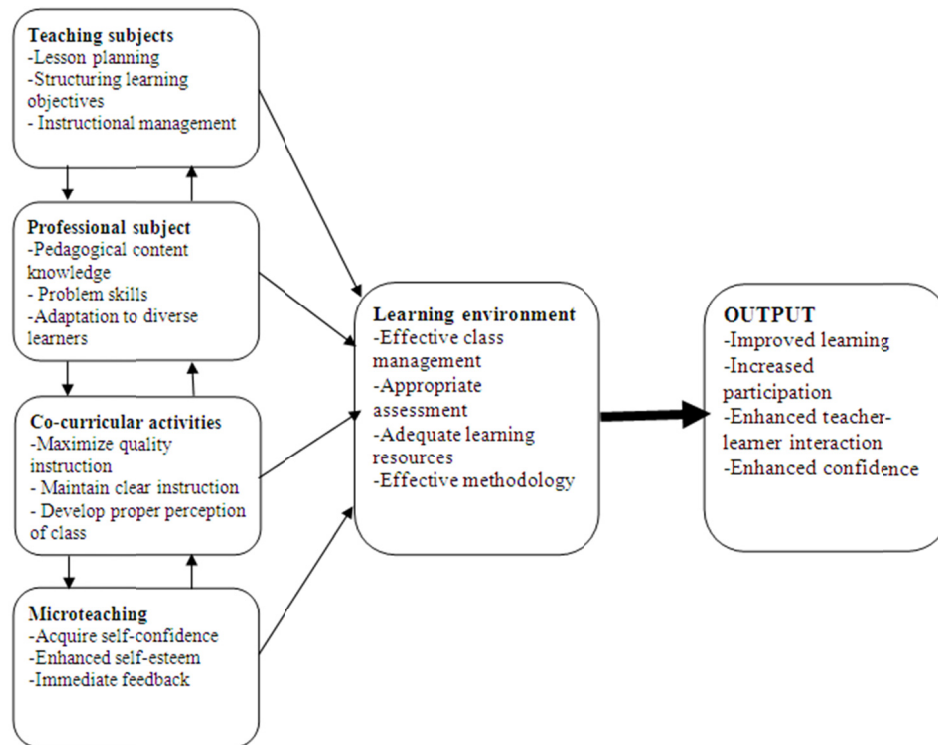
Teaching subjects
-Lesson planning
-Structuring learning objectives
- Instructional management

Professional subject
-Pedagogical content knowledge
- Problem skills
-Adaptation to diverse learners

Co-curricular activities
-Maximize quality instruction
- Maintain clear instruction
- Develop proper perception of class

Microteaching
-Acquire self-confidence
-Enhanced self-esteem
-Immediate feedback

Learning environment
-Effective class management
-Appropriate assessment
-Adequate learning resources
-Effective methodology

OUTPUT
-Improved learning
-Increased participation
-Enhanced teacher-learner interaction
-Enhanced confidence